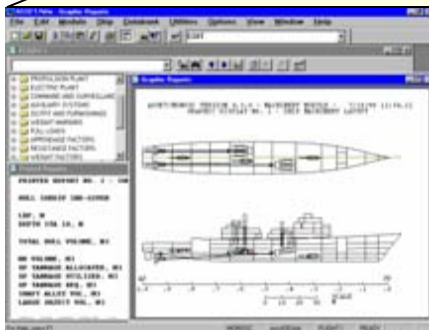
File Edit Module Ship Database Utilities Options View Window Help

Graphic Reports

PROPULSION PLANT
ELECTRIC PLANT
COMMAND AND SURVEILLANCE
AUXILIARY SYSTEMS
OUTFIT AND FURNISHINGS
ARMAMENT
FULL LOADS
APPENDAGE FACTORS
RESISTANCE FACTORS
WEIGHT FACTORS

PRINTED REPORT NO. 1 - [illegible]

HULL CARRIER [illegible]

LBP, M
DEPTH STA 10, M

TOTAL HULL VOLUME, M3

MM VOLUME, M3
SF TANKAGE ALLOCATED, M3
SF TANKAGE UTILIZED, M3
SF TANKAGE REQ, M3
UNUSED VOLUME, M3
LARGE OBJECT VOL, M3

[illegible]
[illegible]